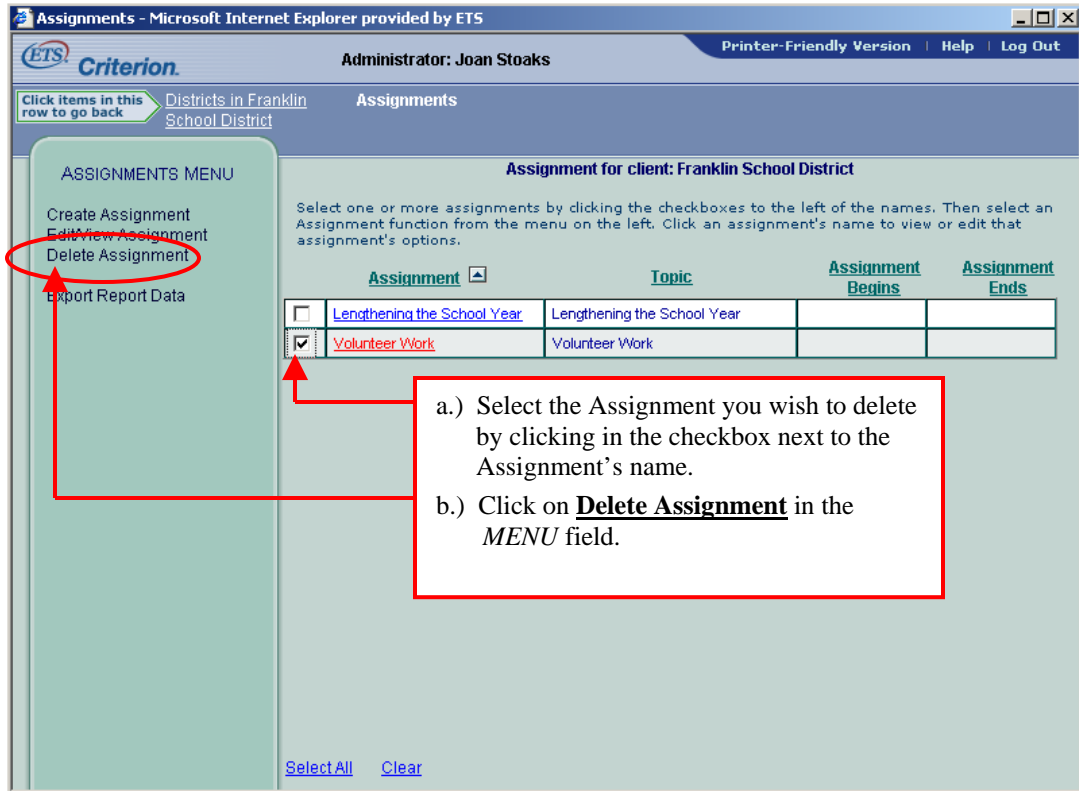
Assignments - Microsoft Internet Explorer provided by ETS

ETS Criterion.

Administrator: Joan Stoaks

Printer-Friendly Version | Help | Log Out

Click items in this row to go back

Districts in Franklin School District

Assignments

ASSIGNMENTS MENU

Create Assignment
Edit/View Assignment
Delete Assignment

Export Report Data

Assignment for client: Franklin School District

Select one or more assignments by clicking the checkboxes to the left of the names. Then select an Assignment function from the menu on the left. Click an assignment's name to view or edit that assignment's options.

| | Assignment | Topic | Assignment Begins | Assignment Ends |
|---|---|---|---|---|
| ☐ | Lengthening the School Year | Lengthening the School Year | | |
| ☑ | Volunteer Work | Volunteer Work | | |

a.) Select the Assignment you wish to delete by clicking in the checkbox next to the Assignment's name.

b.) Click on **Delete Assignment** in the *MENU* field.

Select All Clear